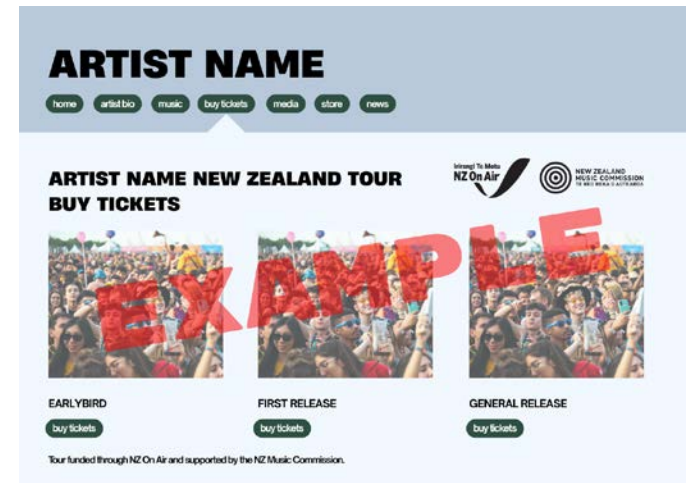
ARTIST NAME

home artist bio music buy tickets media store news

ARTIST NAME NEW ZEALAND TOUR BUY TICKETS

Irirangi Te Motu NZ On Air

NEW ZEALAND MUSIC COMMISSION TE REO REKA O AOTEAROA

EXAMPLE

EARLYBIRD
buy tickets

FIRST RELEASE
buy tickets

GENERAL RELEASE
buy tickets

Tour funded through NZ On Air and supported by the NZ Music Commission.